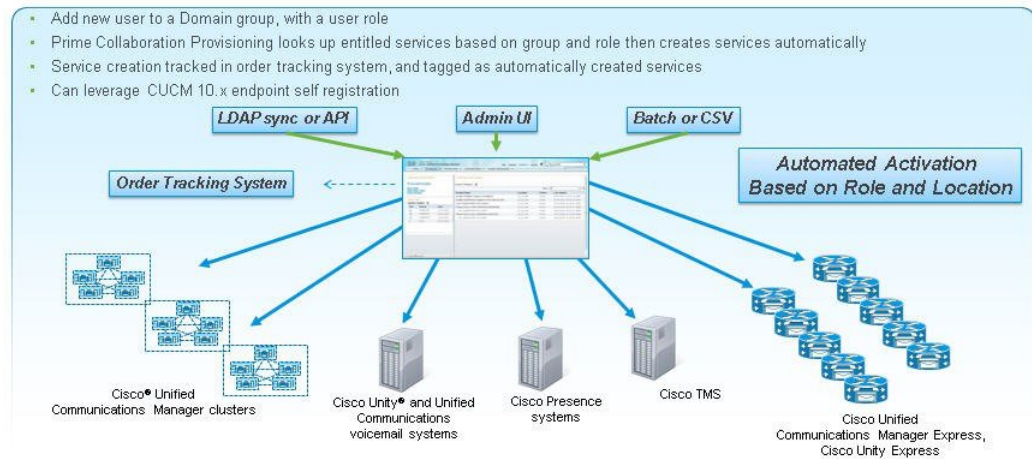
- Add new user to a Domain group, with a user role
- Prime Collaboration Provisioning looks up entitled services based on group and role then creates services automatically
- Service creation tracked in order tracking system, and tagged as automatically created services
- Can leverage CUCM 10.x endpoint self registration

LDAP sync or API

Admin UI

Batch or CSV

Order Tracking System

Automated Activation Based on Role and Location

Cisco® Unified Communications Manager clusters

Cisco Unity® and Unified Communications voicemail systems

Cisco Presence systems

Cisco TMS

Cisco Unified Communications Manager Express, Cisco Unity Express